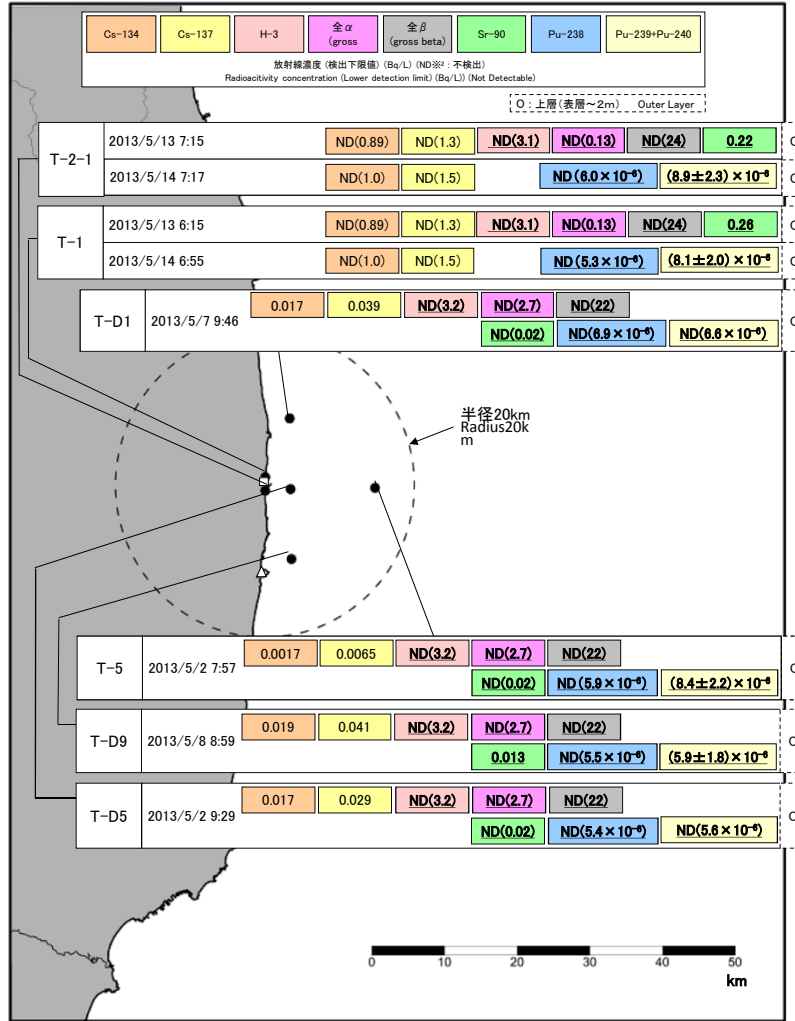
| Cs-134 | Cs-137 | H-3 | 全α (gross | 全β (gross beta) | Sr-90 | Pu-238 | Pu-239+Pu-240 |
|---|---|---|---|---|---|---|---|

放射線濃度（検出下限値）（Bq/L）（ND※2：不検出）
Radioaicitivity concentration (Lower detection limit) (Bq/L)) (Not Detectable)

O：上層（表層～2m） Outer Layer

T-2-1
2013/5/13 7:15 ND(0.89) ND(1.3) ND(3.1) ND(0.13) ND(24) 0.22 O
2013/5/14 7:17 ND(1.0) ND(1.5) ND (6.0×$10^{-6}$) (8.9±2.3)×$10^{-6}$ O

T-1
2013/5/13 6:15 ND(0.89) ND(1.3) ND(3.1) ND(0.13) ND(24) 0.26 O
2013/5/14 6:55 ND(1.0) ND(1.5) ND (5.3×$10^{-6}$) (8.1±2.0)×$10^{-6}$ O

T-D1
2013/5/7 9:46 0.017 0.039 ND(3.2) ND(2.7) ND(22) ND(0.02) ND(6.9×$10^{-6}$) ND(6.6×$10^{-6}$) O

半径20km
Radius20km

T-5
2013/5/2 7:57 0.0017 0.0065 ND(3.2) ND(2.7) ND(22) ND(0.02) ND (5.9×$10^{-6}$) (8.4±2.2)×$10^{-6}$ O

T-D9
2013/5/8 8:59 0.019 0.041 ND(3.2) ND(2.7) ND(22) 0.013 ND (5.5×$10^{-6}$) (5.9±1.8)×$10^{-6}$ O

T-D5
2013/5/2 9:29 0.017 0.029 ND(3.2) ND(2.7) ND(22) ND(0.02) ND(5.4×$10^{-6}$) ND(5.6×$10^{-6}$) O

0 10 20 30 40 50
km